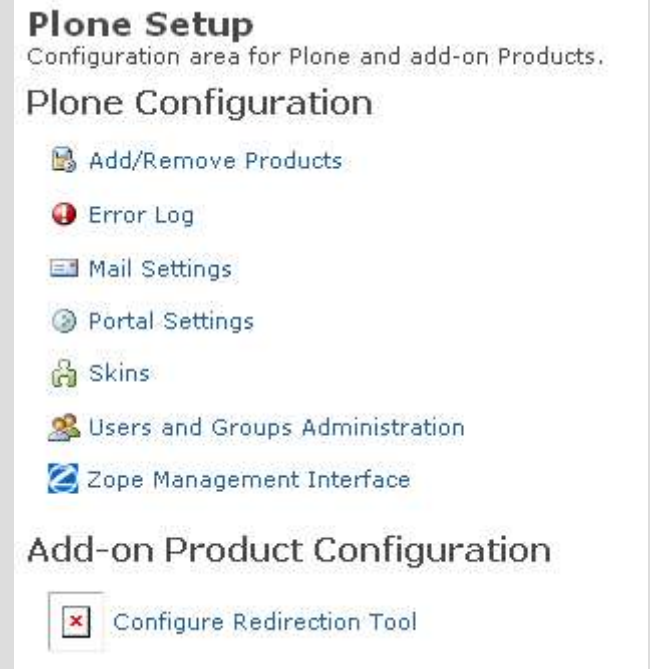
Plone Setup
Configuration area for Plone and add-on Products.

Plone Configuration

Add/Remove Products

Error Log

Mail Settings

Portal Settings

Skins

Users and Groups Administration

Zope Management Interface

Add-on Product Configuration

Configure Redirection Tool